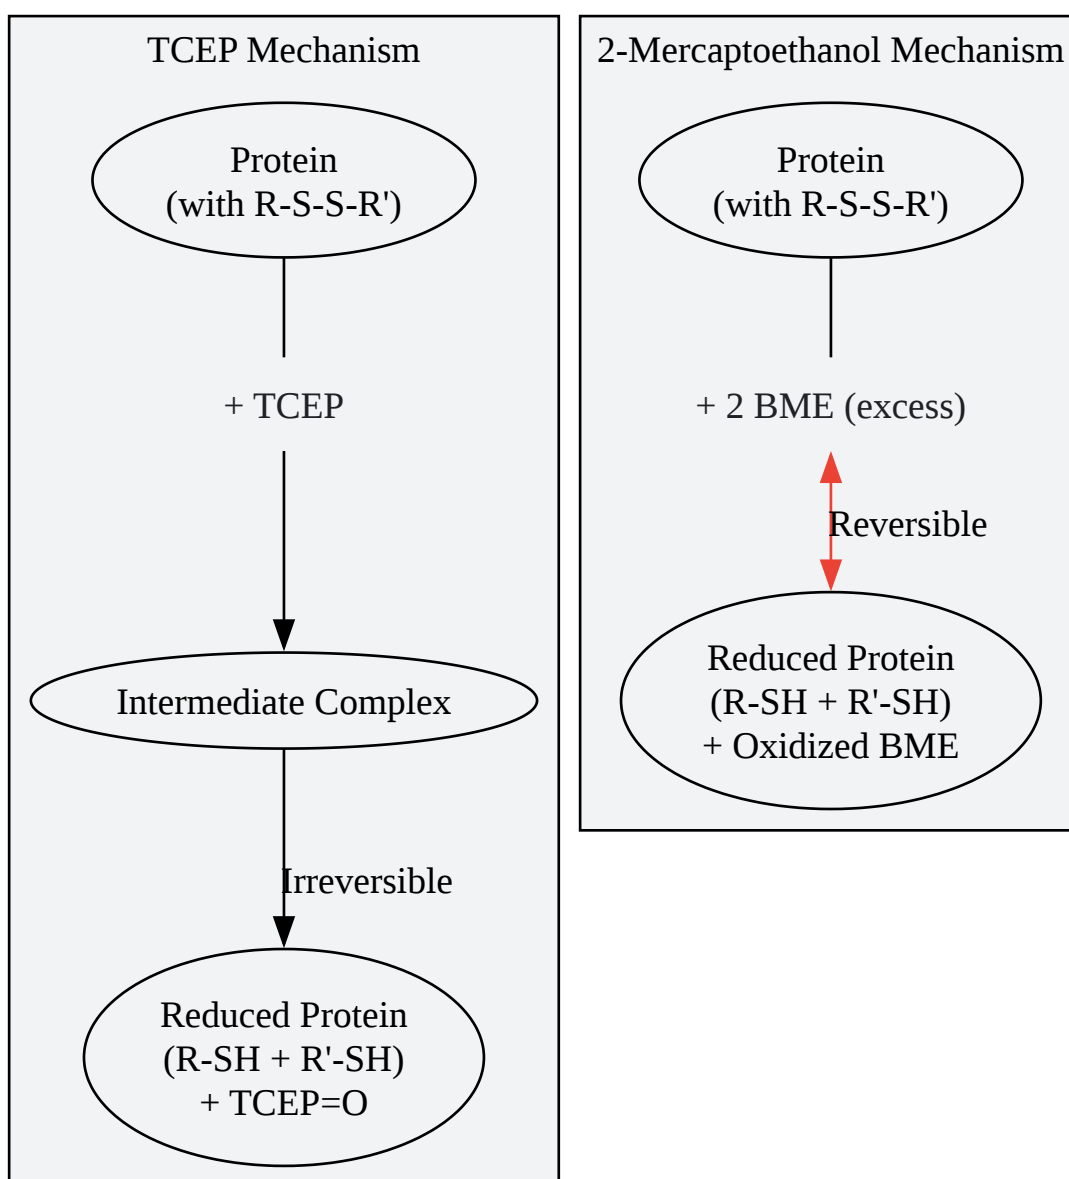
TCEP Mechanism

Protein
(with R-S-S-R')

+ TCEP

Intermediate Complex

Irreversible

Reduced Protein
(R-SH + R'-SH)
+ TCEP=O

2-Mercaptoethanol Mechanism

Protein
(with R-S-S-R')

+ 2 BME (excess)

Reversible

Reduced Protein
(R-SH + R'-SH)
+ Oxidized BME